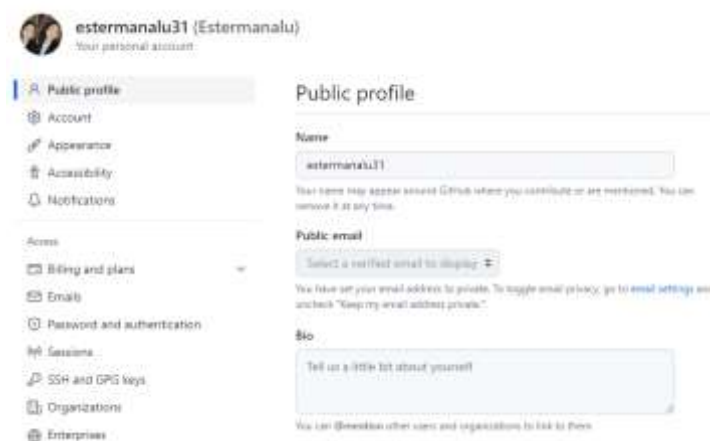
estermanalu31 (Estermanalu)
Your personal account

Public profile
Account
Appearance
Accessibility
Notifications

Access
Billing and plans
Emails
Password and authentication
Sessions
SSH and GPG keys
Organizations
Enterprises

Public profile

Name
estermanalu31
Your name may appear around GitHub where you contribute or are mentioned. You can remove it at any time.

Public email
Select a verified email to display
You have set your email address to private. To toggle email privacy, go to email settings and uncheck "Keep my email address private."

Bio
Tell us a little bit about yourself
You can @mention other users and organizations to link to them.